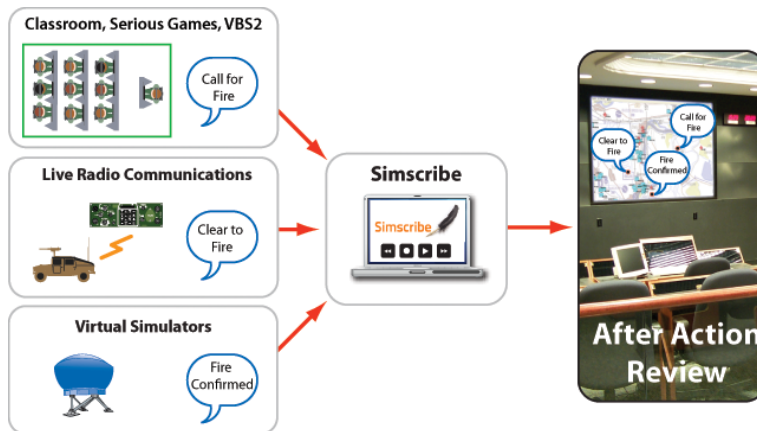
Classroom, Serious Games, VBS2

Call for Fire

Live Radio Communications

Clear to Fire

Virtual Simulators

Fire Confirmed

Simscribe

Simscribe

Call for Fire

Clear to Fire

Fire Confirmed

After Action Review